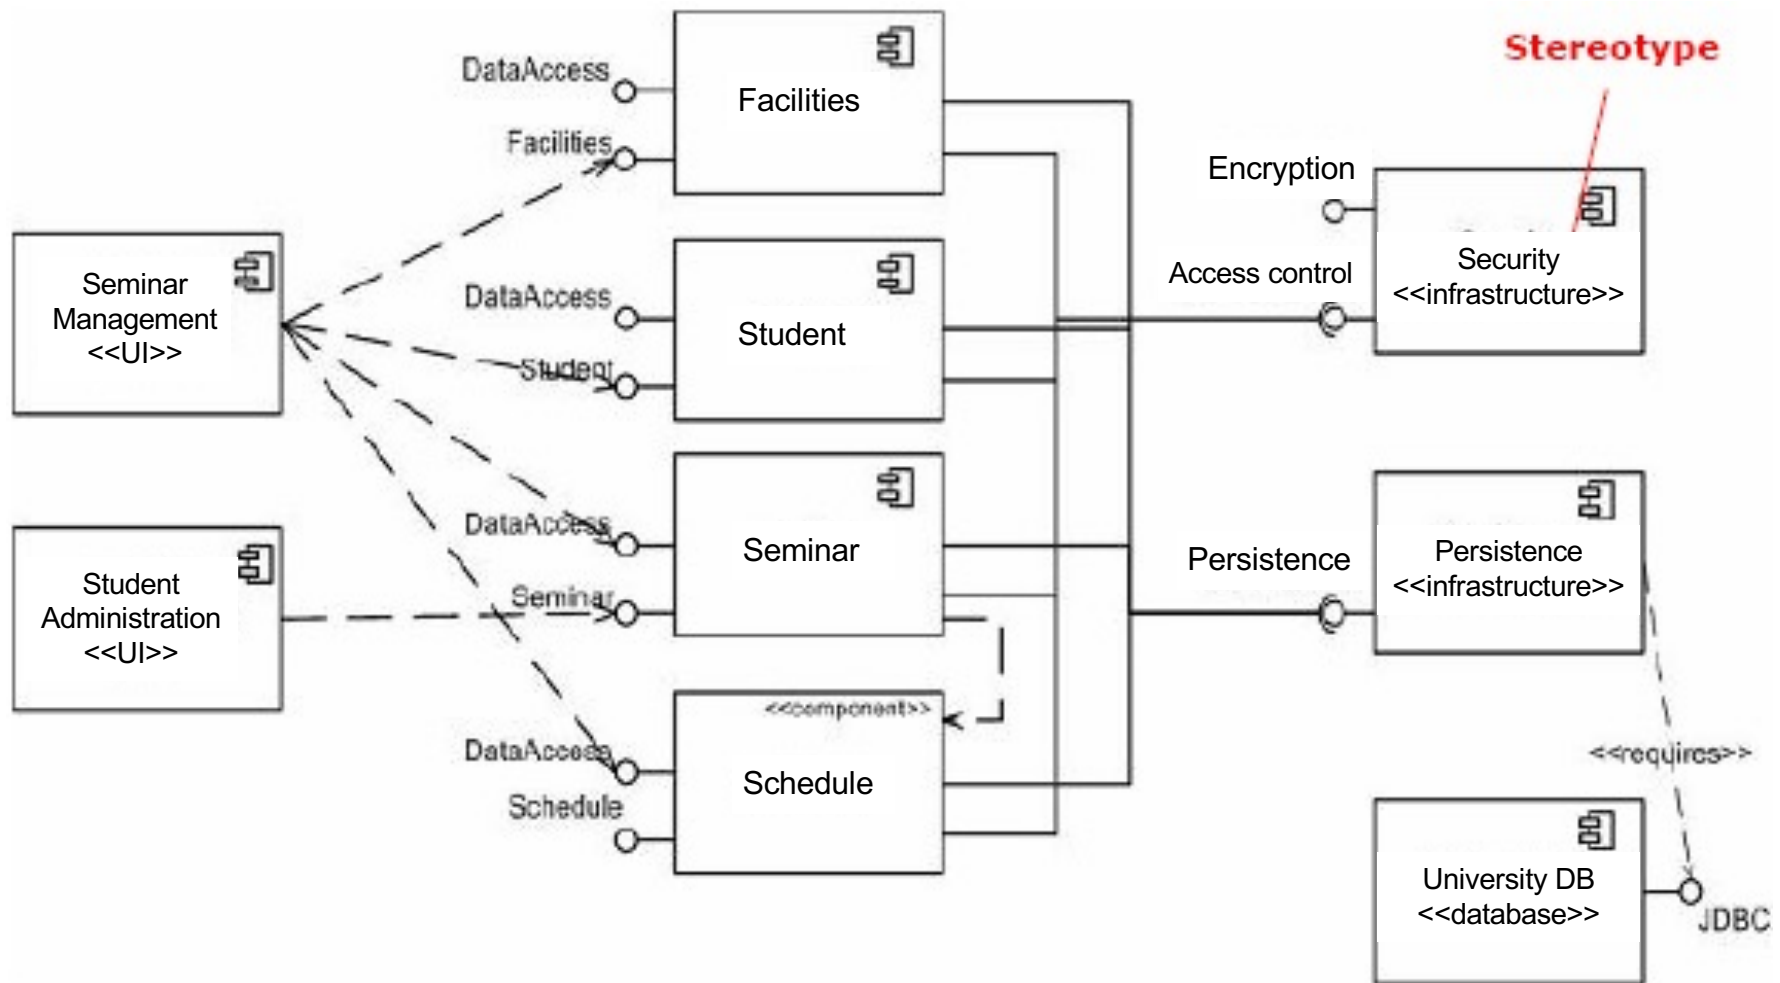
Stereotype

DataAccess
Facilities
Facilities

Seminar Management <<UI>>

DataAccess
Student
Student

Encryption
Access control
Security <<infrastructure>>

DataAccess
Seminar
Seminar

Student Administration <<UI>>

Persistence
Persistence <<infrastructure>>

<<component>>
DataAccess
Schedule
Schedule

<<requires>>

University DB <<database>>
JDBC